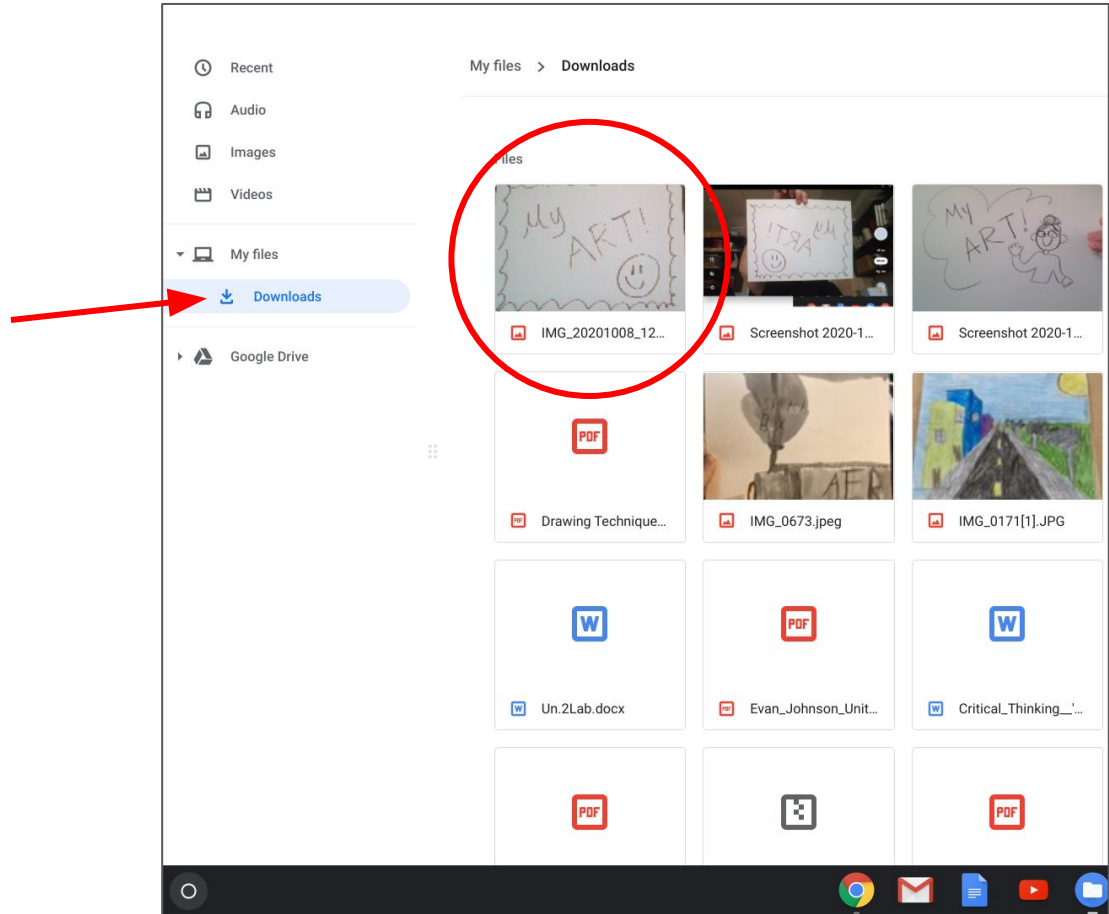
Recent

Audio

Images

Videos

My files

Downloads

Google Drive

My files > Downloads

Files

My ART!

IMG_20201008_12...

My ART!

Screenshot 2020-1...

My ART!

Screenshot 2020-1...

PDF

Drawing Technique...

IMG_0673.jpeg

IMG_0171[1].JPG

W

Un.2Lab.docx

PDF

Evan_Johnson_Unit...

W

Critical_Thinking__'...

PDF

PDF